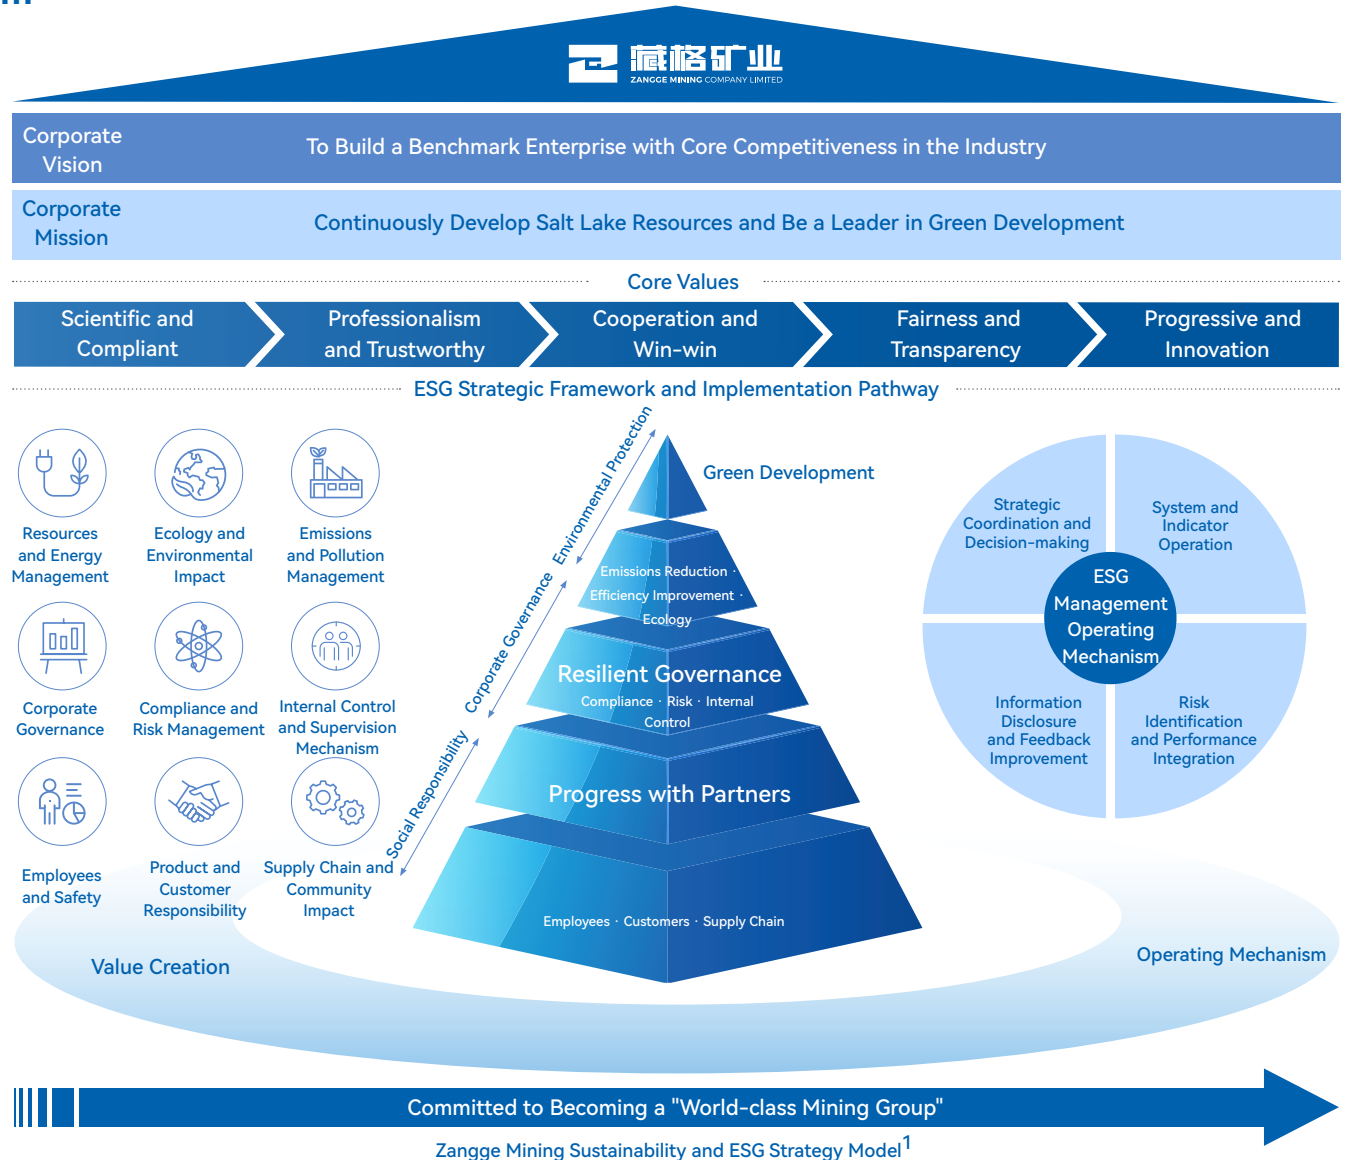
藏格矿业
ZANGGE MINING COMPANY LIMITED

Corporate Vision | To Build a Benchmark Enterprise with Core Competitiveness in the Industry

Corporate Mission | Continuously Develop Salt Lake Resources and Be a Leader in Green Development

Core Values

Scientific and Compliant

Professionalism and Trustworthy

Cooperation and Win-win

Fairness and Transparency

Progressive and Innovation

ESG Strategic Framework and Implementation Pathway

Resources and Energy Management

Ecology and Environmental Impact

Emissions and Pollution Management

Corporate Governance

Compliance and Risk Management

Internal Control and Supervision Mechanism

Employees and Safety

Product and Customer Responsibility

Supply Chain and Community Impact

Environmental Protection

Corporate Governance

Social Responsibility

Green Development

Emissions Reduction · Efficiency Improvement · Ecology

Resilient Governance

Compliance · Risk · Internal Control

Progress with Partners

Employees · Customers · Supply Chain

Strategic Coordination and Decision-making

System and Indicator Operation

ESG Management Operating Mechanism

Information Disclosure and Feedback Improvement

Risk Identification and Performance Integration

Value Creation

Operating Mechanism

Committed to Becoming a "World-class Mining Group"

Zangge Mining Sustainability and ESG Strategy Model$^1$